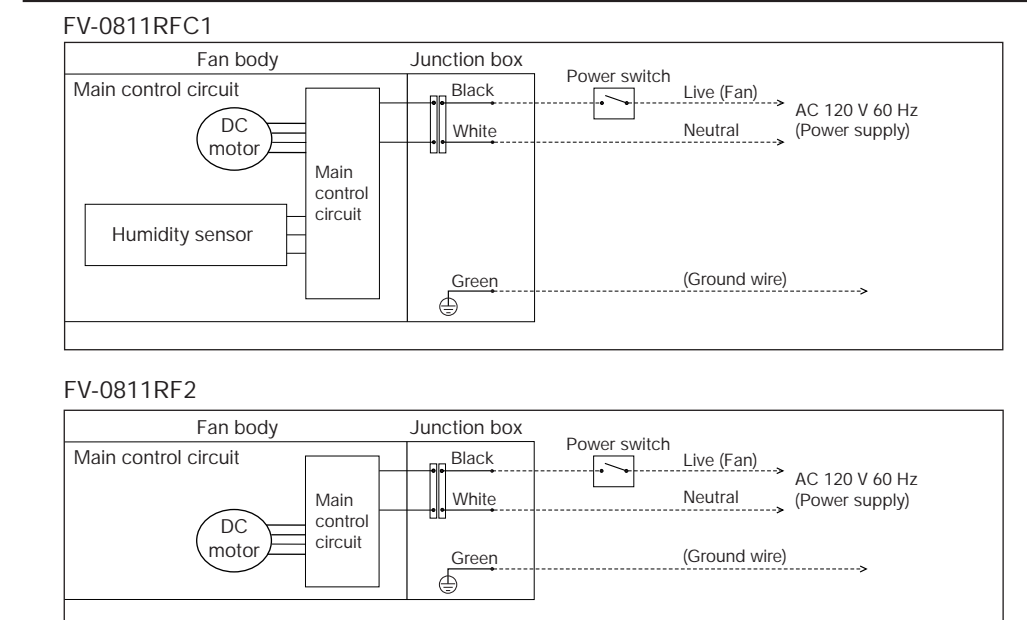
FV-0811RFC1

Fan body
Junction box
Main control circuit
DC motor
Main control circuit
Humidity sensor
Black
White
Green
Power switch
Live (Fan)
Neutral
AC 120 V 60 Hz (Power supply)
(Ground wire)

FV-0811RF2

Fan body
Junction box
Main control circuit
DC motor
Main control circuit
Black
White
Green
Power switch
Live (Fan)
Neutral
AC 120 V 60 Hz (Power supply)
(Ground wire)